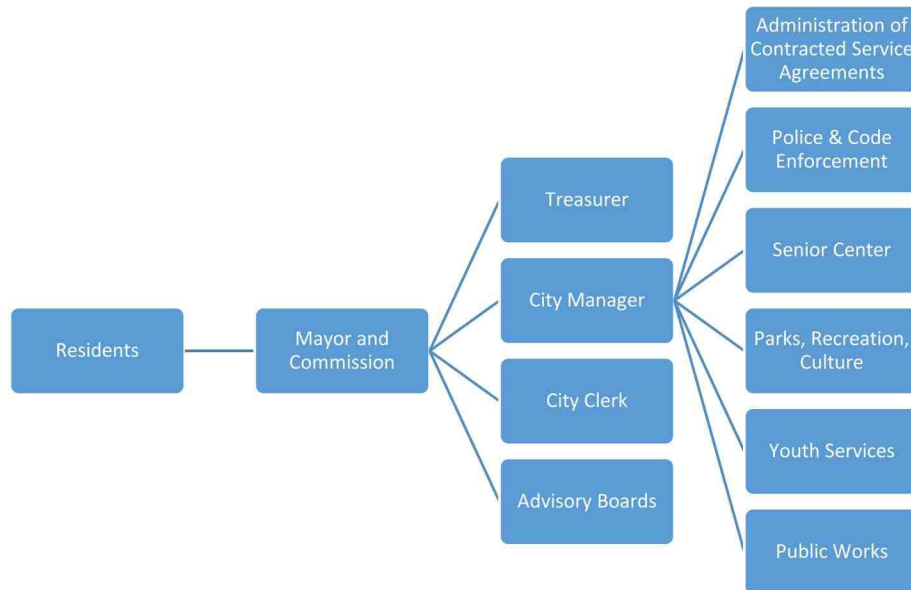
Residents

Mayor and Commission

Treasurer

City Manager

City Clerk

Advisory Boards

Administration of Contracted Service Agreements

Police & Code Enforcement

Senior Center

Parks, Recreation, Culture

Youth Services

Public Works